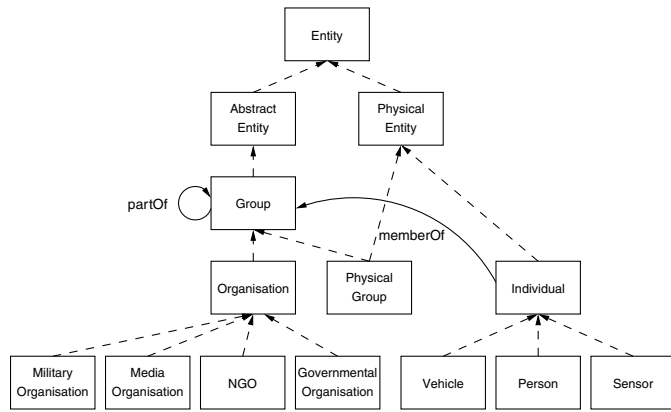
Entity

Abstract Entity

Physical Entity

partOf

Group

memberOf

Organisation

Physical Group

Individual

Military Organisation

Media Organisation

NGO

Governmental Organisation

Vehicle

Person

Sensor